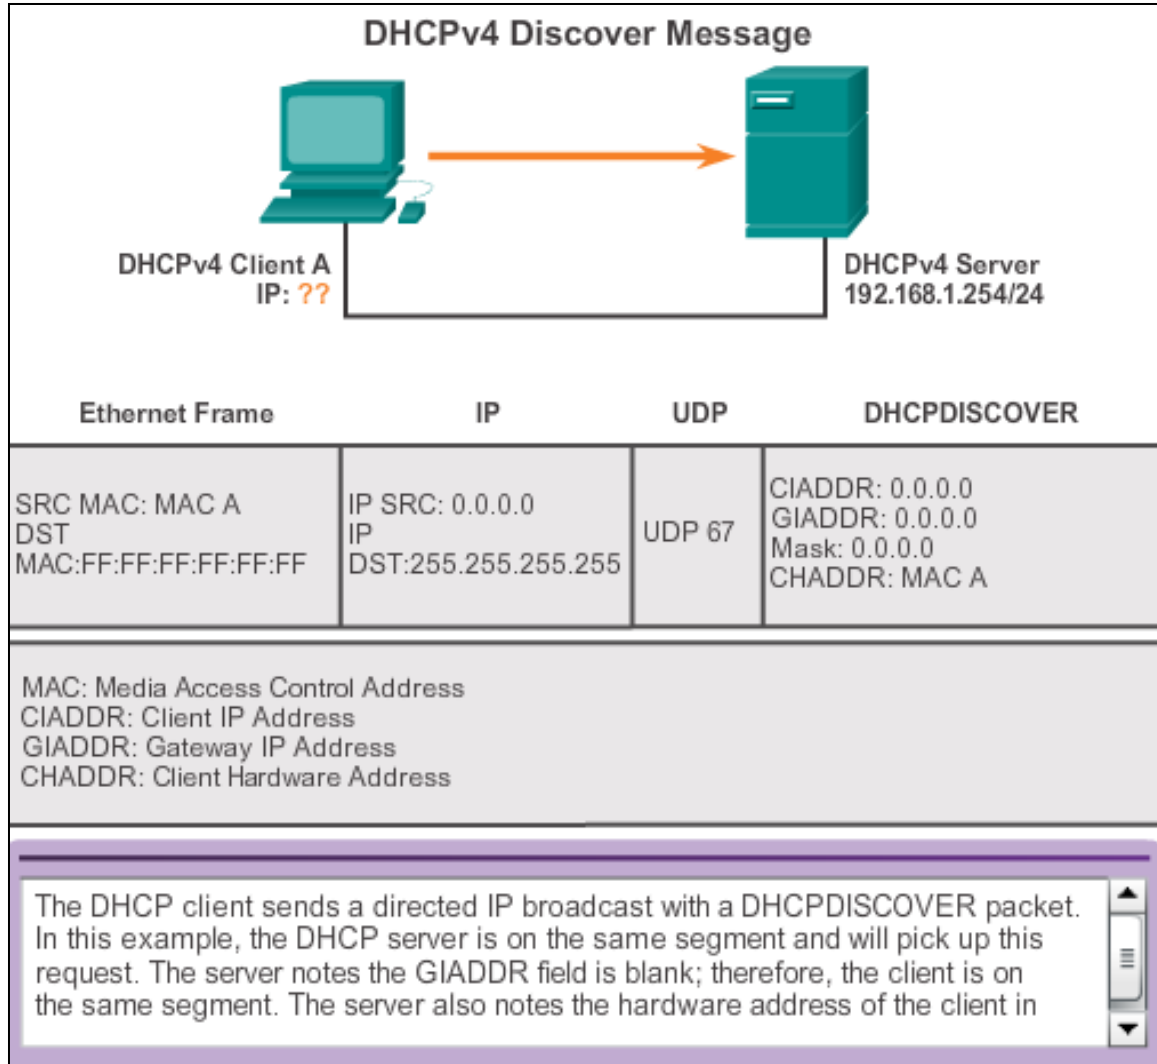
DHCPv4 Discover Message

DHCPv4 Client A
IP: ??

DHCPv4 Server
192.168.1.254/24

| Ethernet Frame | IP | UDP | DHCPDISCOVER |
|---|---|---|---|
| SRC MAC: MAC A DST MAC:FF:FF:FF:FF:FF:FF | IP SRC: 0.0.0.0 IP DST:255.255.255.255 | UDP 67 | CIADDR: 0.0.0.0 GIADDR: 0.0.0.0 Mask: 0.0.0.0 CHADDR: MAC A |

MAC: Media Access Control Address
CIADDR: Client IP Address
GIADDR: Gateway IP Address
CHADDR: Client Hardware Address

The DHCP client sends a directed IP broadcast with a DHCPDISCOVER packet. In this example, the DHCP server is on the same segment and will pick up this request. The server notes the GIADDR field is blank; therefore, the client is on the same segment. The server also notes the hardware address of the client in